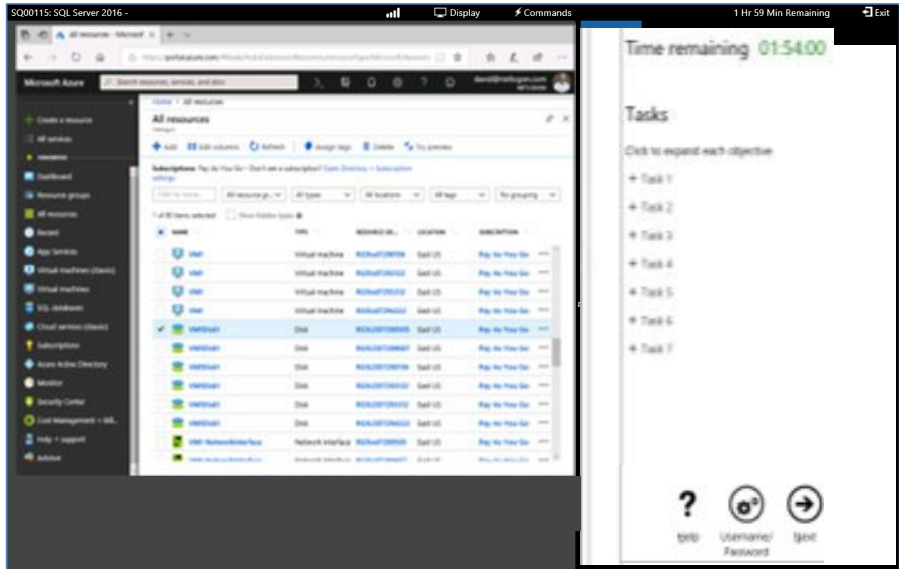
SQ00115: SQL Server 2016 -
Display
Commands
1 Hr 59 Min Remaining
Exit

All resources - Microsoft
Microsoft Azure
Search resources, services, and docs
Create a resource
All services
Dashboard
Resource groups
All resources
Recent
App Services
Virtual machines (classic)
Virtual machines
SQL databases
Cloud services (classic)
Subscriptions
Azure Active Directory
Monitor
Security Center
Cost Management + Billing
Help + support
Advisor

Home > All resources
All resources
Add
Edit columns
Refresh
Assign tags
Delete
Try preview
Subscriptions: Pay-As-You-Go
All resource groups
All types
All locations
All tags
No grouping
Show hidden types

| NAME | TYPE | RESOURCE GROUP | LOCATION | SUBSCRIPTION |
|---|---|---|---|---|
| VM1 | Virtual machine | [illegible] | East US | Pay-As-You-Go |
| VM1 | Virtual machine | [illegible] | East US | Pay-As-You-Go |
| VM1 | Virtual machine | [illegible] | East US | Pay-As-You-Go |
| VM1 | Virtual machine | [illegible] | East US | Pay-As-You-Go |
| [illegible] | Disk | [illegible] | East US | Pay-As-You-Go |
| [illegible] | Disk | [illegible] | East US | Pay-As-You-Go |
| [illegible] | Disk | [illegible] | East US | Pay-As-You-Go |
| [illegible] | Disk | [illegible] | East US | Pay-As-You-Go |
| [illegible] | Disk | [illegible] | East US | Pay-As-You-Go |
| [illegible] | Disk | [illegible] | East US | Pay-As-You-Go |
| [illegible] | Network interface | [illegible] | East US | Pay-As-You-Go |

Time remaining 01:54:00

Tasks

Click to expand each objective

+ Task 1
+ Task 2
+ Task 3
+ Task 4
+ Task 5
+ Task 6
+ Task 7

Help
Username/Password
Next